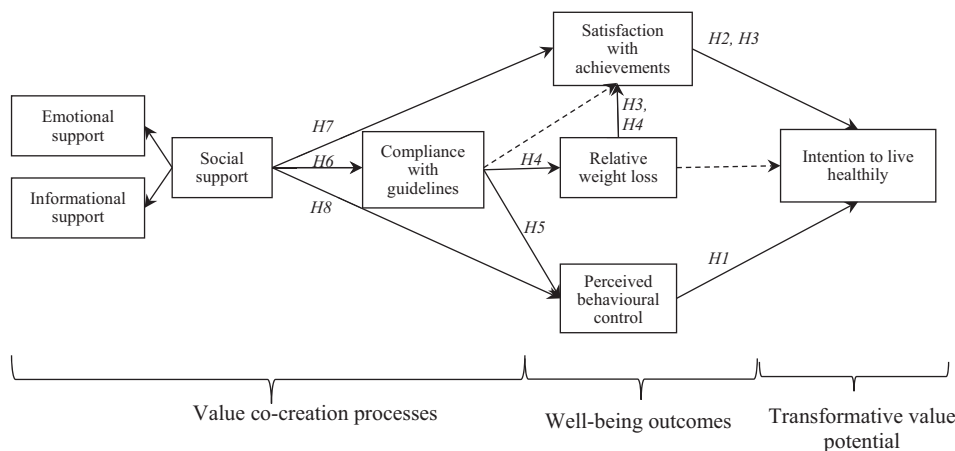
Satisfaction with achievements

H2, H3

Emotional support

Informational support

Social support

H7

H6

H8

Compliance with guidelines

H3, H4

H4

Relative weight loss

Intention to live healthily

H5

Perceived behavioural control

H1

Value co-creation processes

Well-being outcomes

Transformative value potential